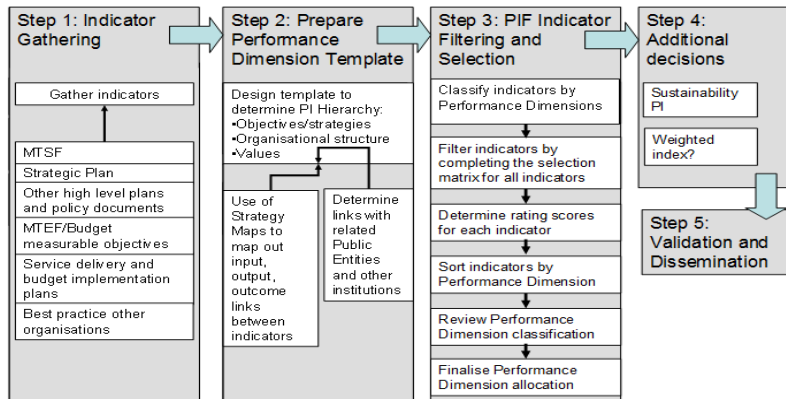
Step 1: Indicator Gathering

Gather indicators

MTSF

Strategic Plan

Other high level plans and policy documents

MTEF/Budget measurable objectives

Service delivery and budget implementation plans

Best practice other organisations

Step 2: Prepare Performance Dimension Template

Design template to determine PI Hierarchy:
•Objectives/strategies
•Organisational structure
•Values

Use of Strategy Maps to map out input, output, outcome links between indicators

Determine links with related Public Entities and other institutions

Step 3: PIF Indicator Filtering and Selection

Classify indicators by Performance Dimensions

Filter indicators by completing the selection matrix for all indicators

Determine rating scores for each indicator

Sort indicators by Performance Dimension

Review Performance Dimension classification

Finalise Performance Dimension allocation

Step 4: Additional decisions

Sustainability PI

Weighted index?

Step 5: Validation and Dissemination